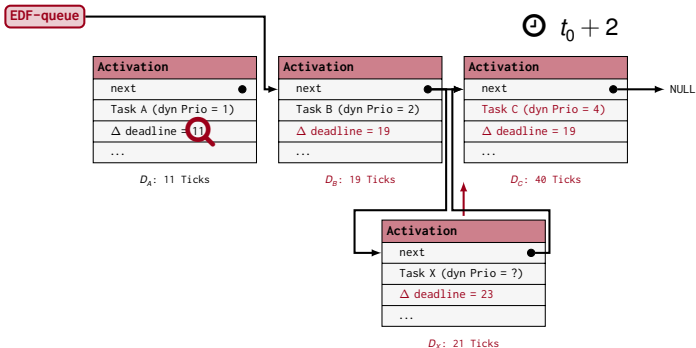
EDF-queue

$t_0 + 2$

Activation
next
Task A (dyn Prio = 1)
Δ deadline = 11
...

$D_A$: 11 Ticks

Activation
next
Task B (dyn Prio = 2)
Δ deadline = 19
...

$D_B$: 19 Ticks

Activation
next
Task C (dyn Prio = 4)
Δ deadline = 19
...

$D_C$: 40 Ticks

NULL

Activation
next
Task X (dyn Prio = ?)
Δ deadline = 23
...

$D_X$: 21 Ticks